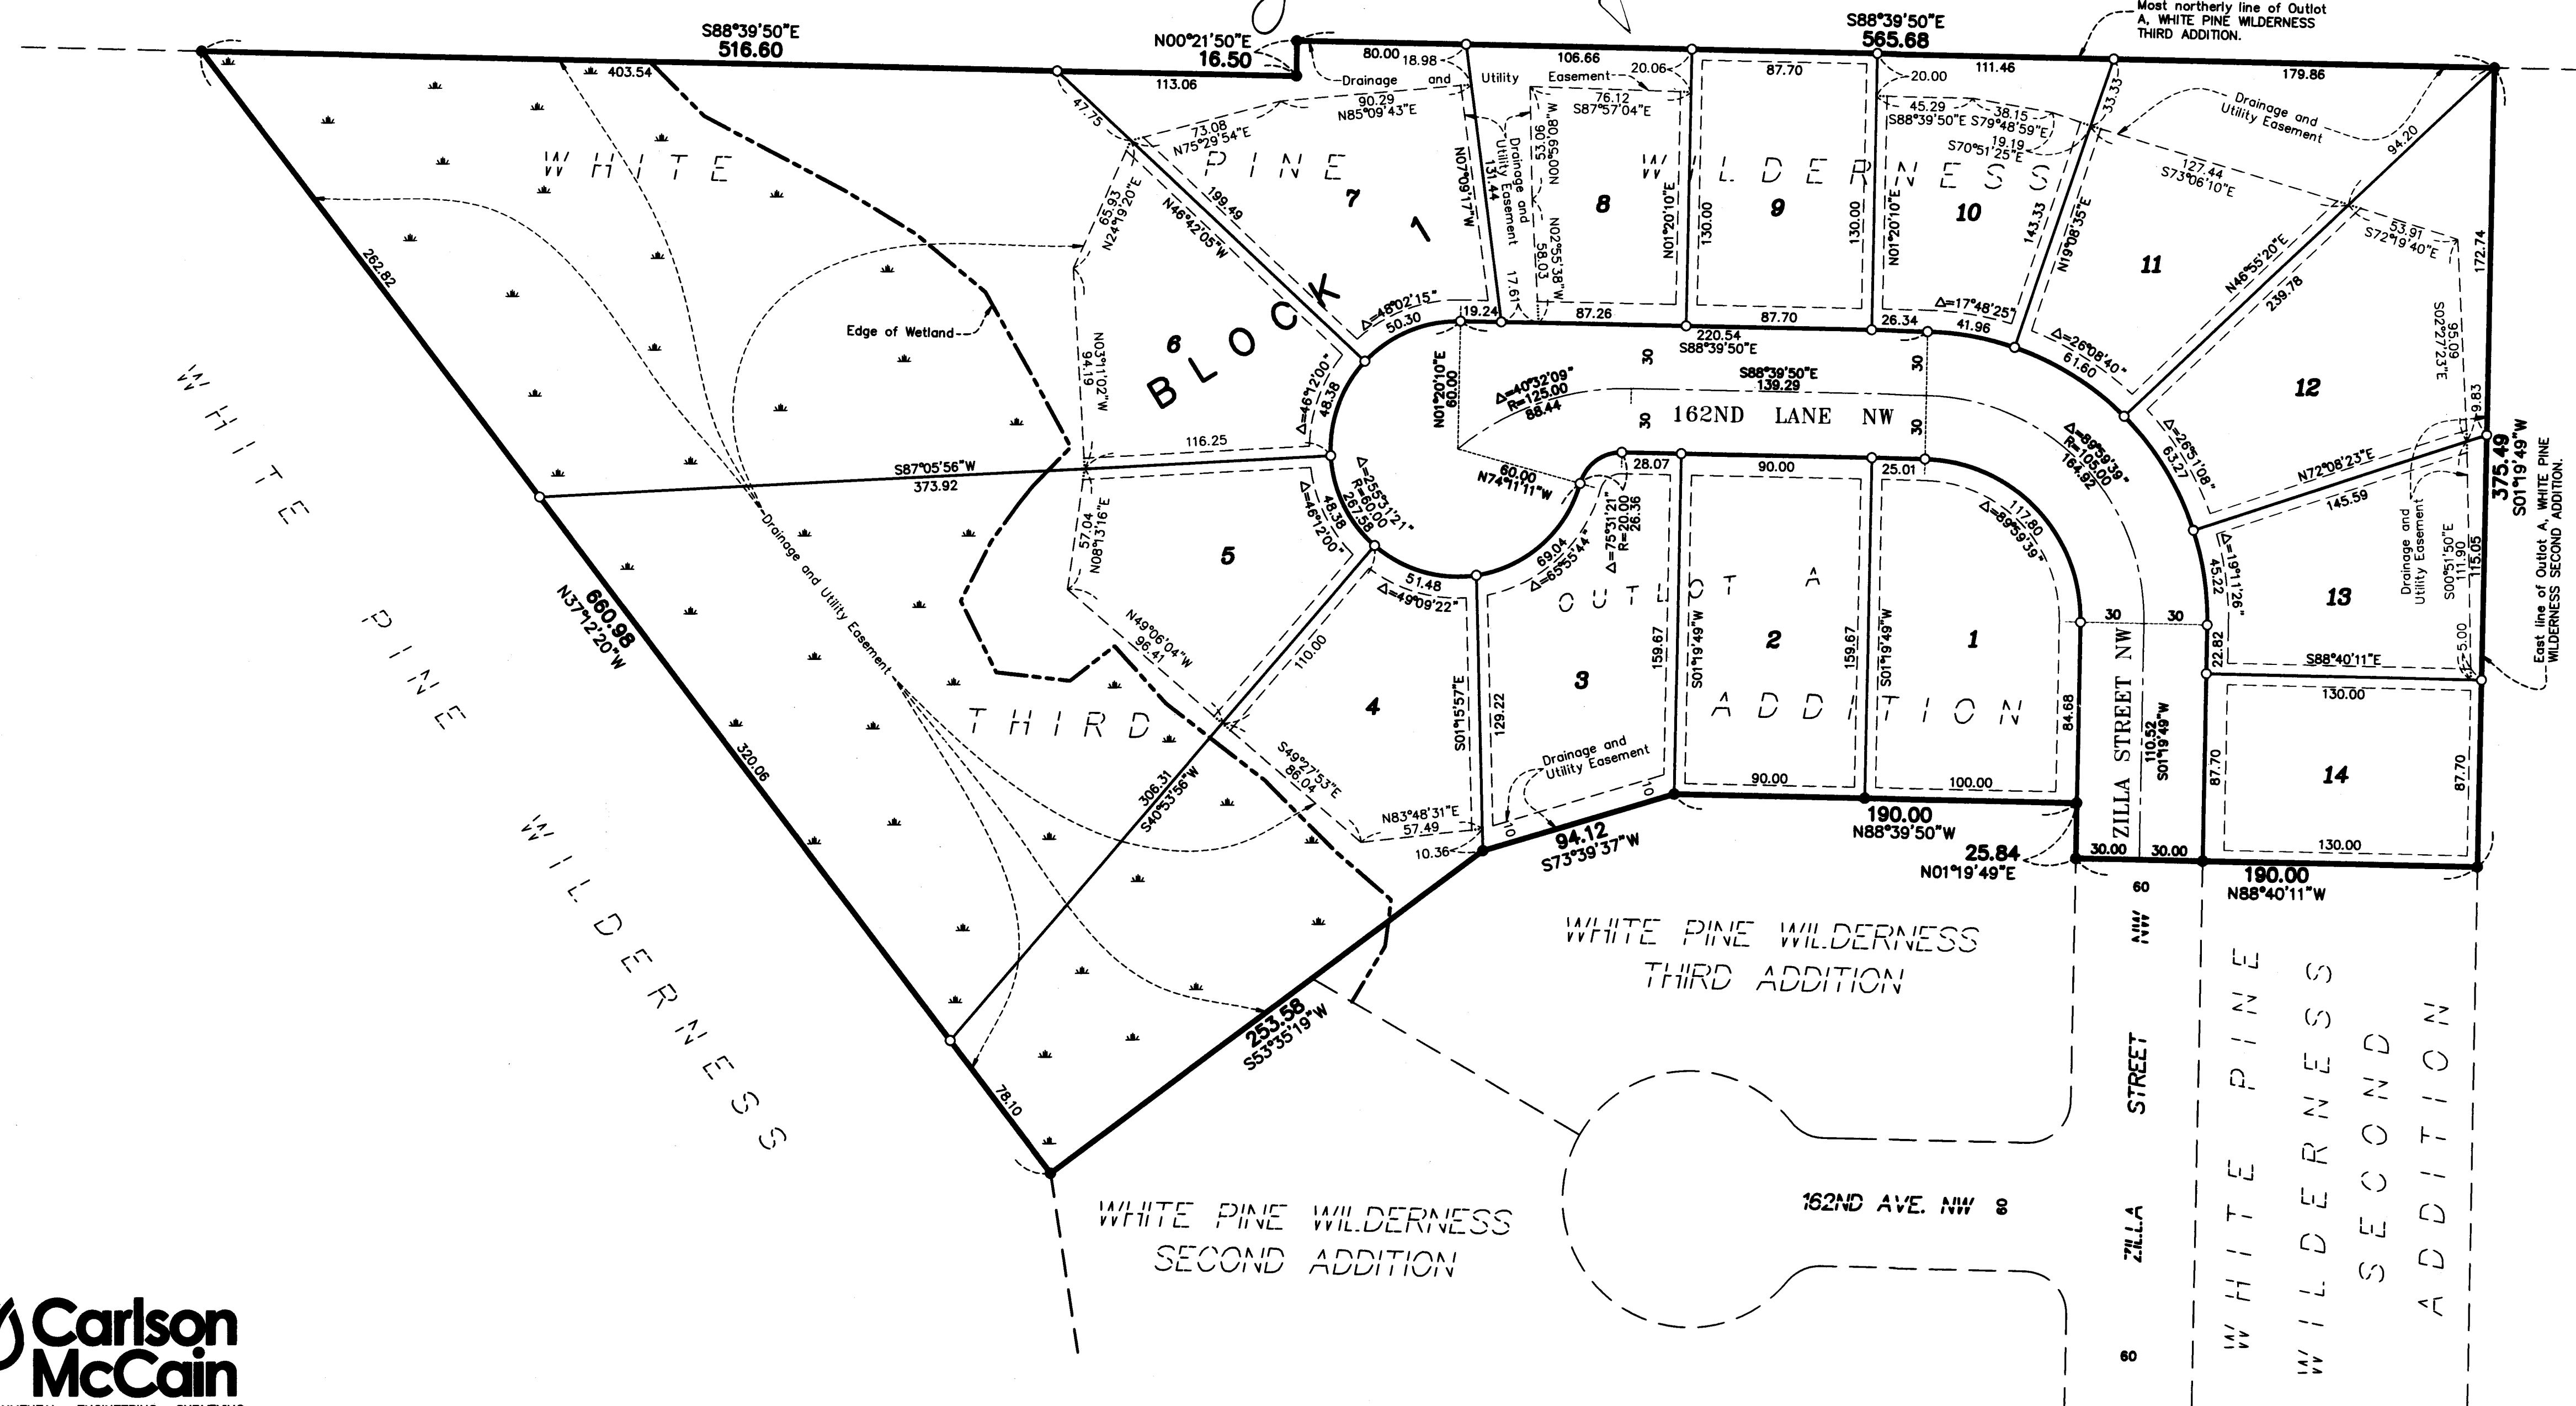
S88°39'50"E
516.60

N00°21'50"E
16.50

S88°39'50"E
565.68

Most northerly line of Outlot A, WHITE PINE WILDERNESS THIRD ADDITION.

403.54
113.06
47.75
80.00
18.98
106.66
20.06
87.70
20.00
111.46
179.86

Drainage and Utility Easement

90.29
N85°09'43"E
76.12
S87°57'04"E
45.29
S88°39'50"E
38.15
S79°48'59"E
19.19
S70°51'25"E

Drainage and Utility Easement

73.08
N75°29'54"E
33.33
127.44
S73°06'10"E
94.20

W H I T E   P I N E   W I L D E R N E S S

7
8
9
10
11
12
13
14

199.49
N46°42'05"W
65.93
N24°19'20"E
N07°09'17"W
131.44
53.06
N00°59'08"W
Drainage and Utility Easement
N02°55'38"W
58.03
17.61
N01°20'10"E
130.00
130.00
N01°20'10"E
143.33
N19°08'35"E
53.91
S72°19'40"E

262.82

Edge of Wetland

94.19
N03°11'02"W

6
BLOCK 1

Δ=48°02'15"
50.30
19.24
87.26
220.54
S88°39'50"E
87.70
26.34
Δ=17°48'25"
41.96
Δ=26°08'40"
61.60
N45°55'20"E
239.78
172.74
S02°27'22"E
95.09

30
30
30
30

N01°20'10"E
60.00
Δ=40°32'09"
R=125.00
88.44
S88°39'50"E
139.29
162ND LANE NW

Δ=46°12'00"
48.38
116.25
S87°05'56"W
373.92

60.00
N74°11'11"W
Δ=255°51'21"
R=60.00
267.98

28.07
90.00
25.01
Δ=89°59'39"
R=105.00
164.92
117.80
Δ=89°59'39"
Δ=26°51'08"
63.27
9.83
N72°08'23"E
145.59

375.49
S01°19'49"W
East line of Outlot A, WHITE PINE WILDERNESS SECOND ADDITION.

57.04
N08°13'16"E
5
48.38
Δ=46°12'00"
Δ=75°31'21"
R=20.00
26.36
69.04
Δ=65°55'44"
Δ=19°11'26"
45.22
Drainage and Utility Easement
S00°51'50"E
111.90
115.05

Drainage and Utility Easement

660.98
N37°12'20"W

51.48
Δ=49°09'22"
OUTLOT A
159.67
159.67
2
1
30
30
13
22.82
S88°40'11"E
5.00
130.00

N49°06'04"W
96.41
110.00
4
3
S01°15'57"E
129.22
S01°19'49"W
S01°19'49"W
84.68
ZILLA STREET NW
110.52
S01°19'49"W
87.70
87.70

THIRD ADDITION

W H I T E   P I N E   W I L D E R N E S S

320.06
306.31
S40°53'56"W

S49°27'53"E
96.04
Drainage and Utility Easement
90.00
100.00
N83°48'31"E
57.49
10.36
10
10
94.12
S73°39'37"W
190.00
N88°39'50"W
25.84
N01°19'49"E
30.00
30.00
190.00
N88°40'11"W
130.00

60
NW

WHITE PINE WILDERNESS
THIRD ADDITION

253.58
S53°35'19"W

78.10

WHITE PINE WILDERNESS
SECOND ADDITION

162ND AVE. NW 60

ZILLA STREET
60

W H I T E   P I N E
W I L D E R N E S S
S E C O N D
A D D I T I O N

Carlson McCain